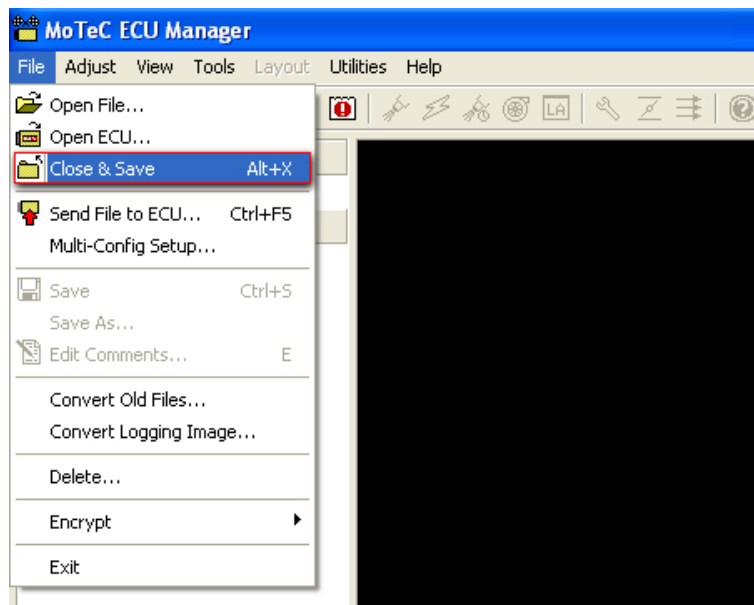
MoTeC ECU Manager

File Adjust View Tools Layout Utilities Help

Open File...
Open ECU...
Close & Save Alt+X
Send File to ECU... Ctrl+F5
Multi-Config Setup...
Save Ctrl+S
Save As...
Edit Comments... E
Convert Old Files...
Convert Logging Image...
Delete...
Encrypt
Exit

LA